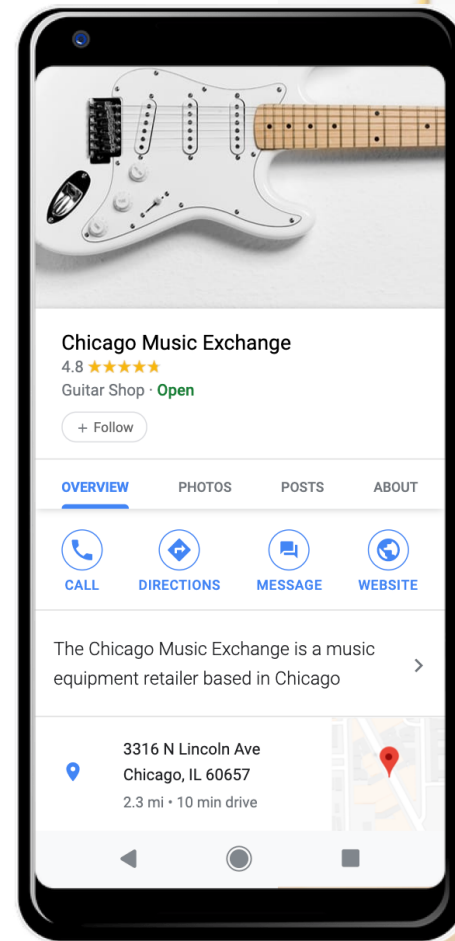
Chicago Music Exchange
4.8 ★★★★★
Guitar Shop · Open

+ Follow

OVERVIEW PHOTOS POSTS ABOUT

CALL DIRECTIONS MESSAGE WEBSITE

The Chicago Music Exchange is a music equipment retailer based in Chicago

3316 N Lincoln Ave
Chicago, IL 60657
2.3 mi • 10 min drive